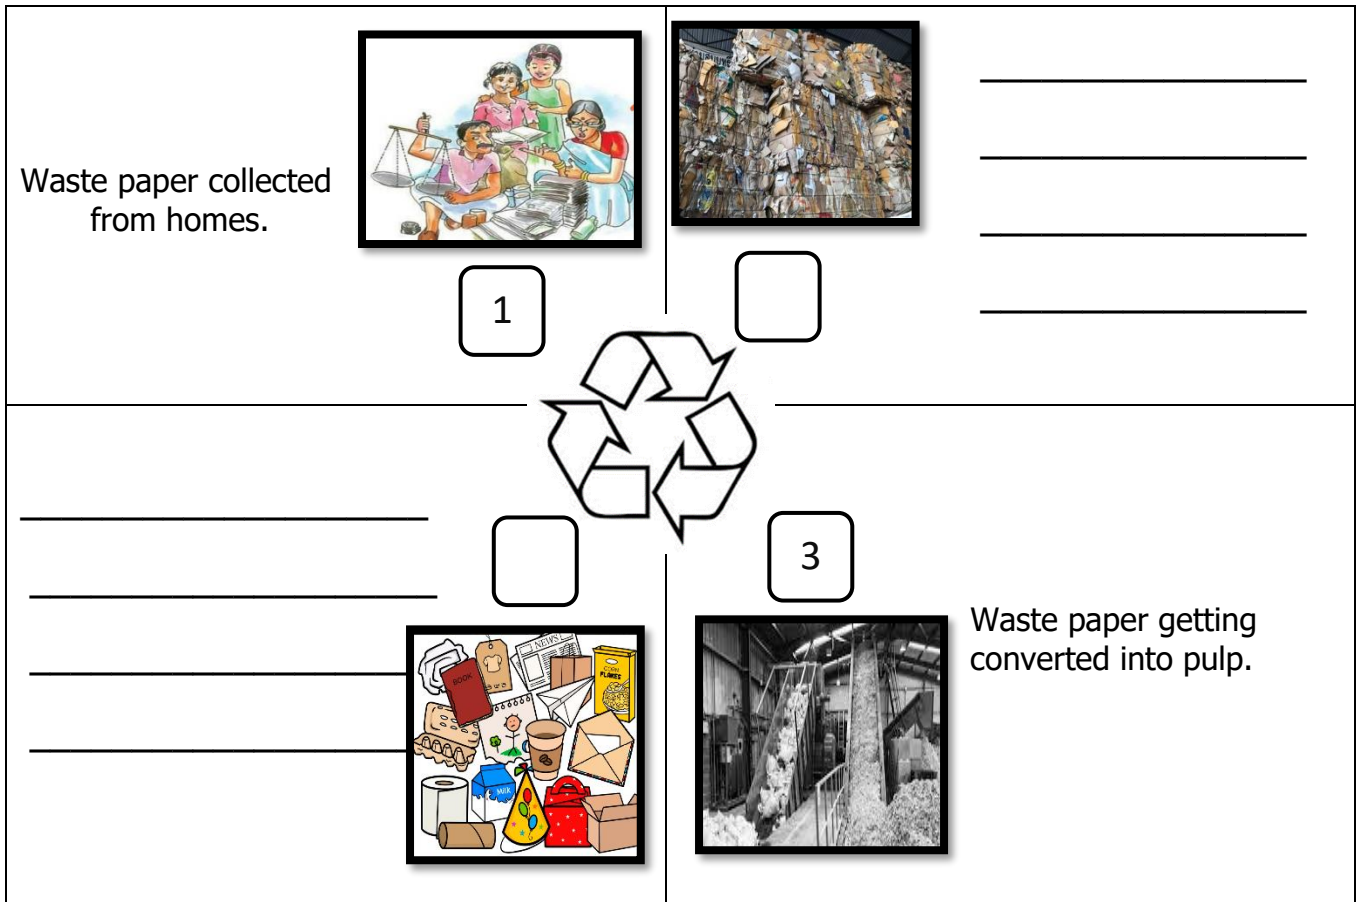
Waste paper collected from homes.

1

_______________

_______________

_______________

_______________

_______________

_______________

_______________

_______________

3

Waste paper getting converted into pulp.

BOOK

NEWS

CORN FLAKES

MILK